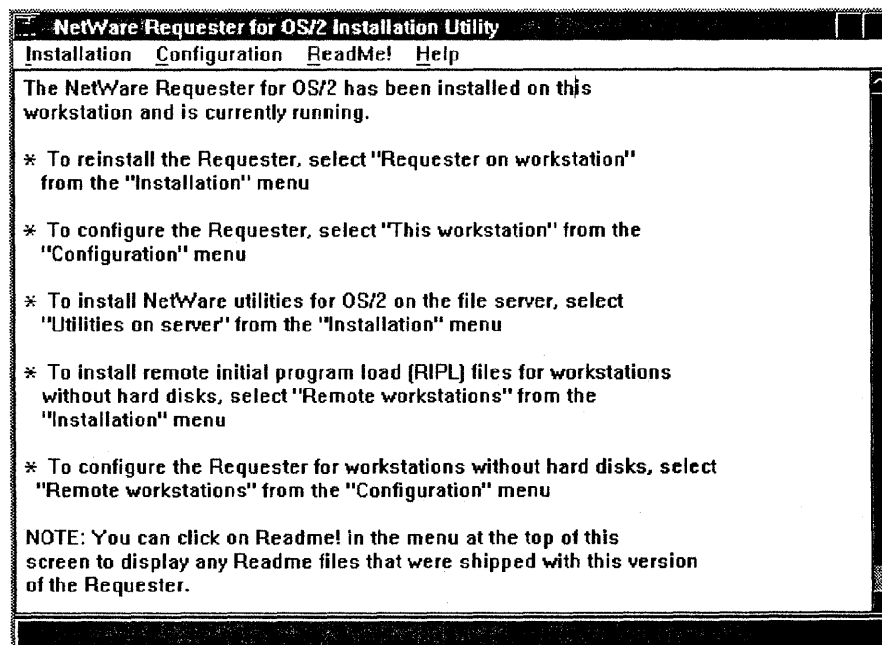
NetWare Requester for OS/2 Installation Utility

Installation Configuration ReadMe! Help

The NetWare Requester for OS/2 has been installed on this workstation and is currently running.

* To reinstall the Requester, select "Requester on workstation" from the "Installation" menu

* To configure the Requester, select "This workstation" from the "Configuration" menu

* To install NetWare utilities for OS/2 on the file server, select "Utilities on server" from the "Installation" menu

* To install remote initial program load (RIPL) files for workstations without hard disks, select "Remote workstations" from the "Installation" menu

* To configure the Requester for workstations without hard disks, select "Remote workstations" from the "Configuration" menu

NOTE: You can click on Readme! in the menu at the top of this screen to display any Readme files that were shipped with this version of the Requester.

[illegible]